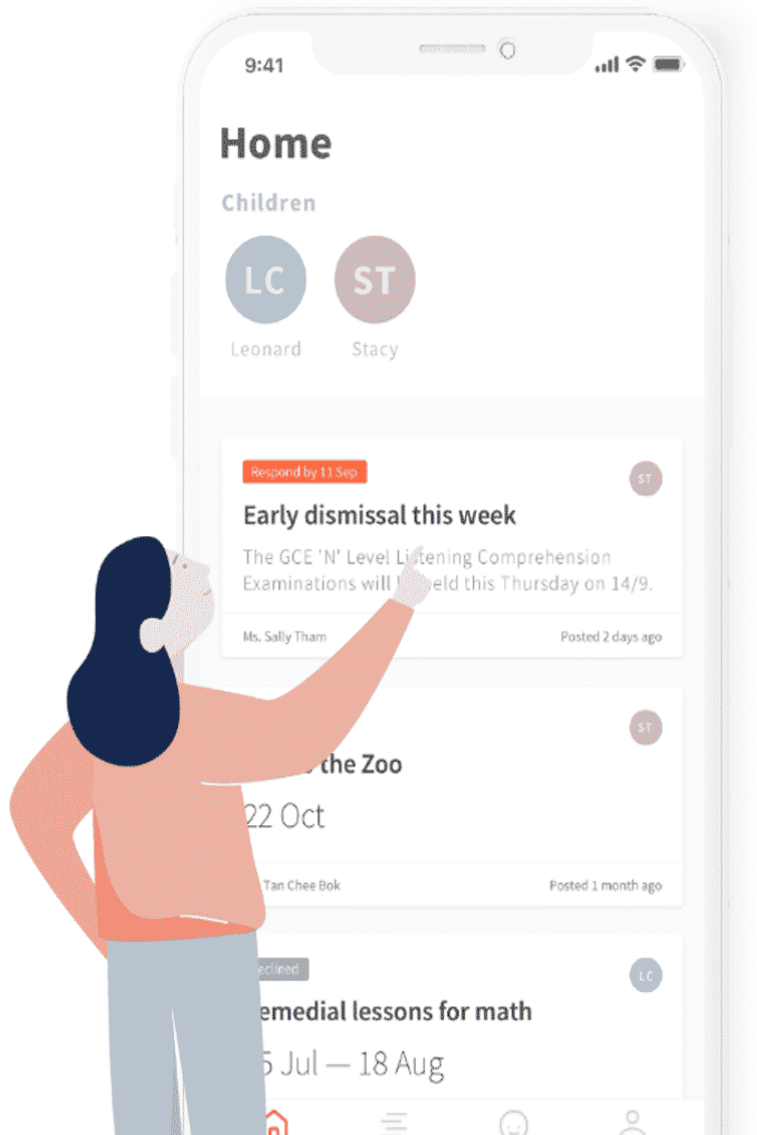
9:41

Home

Children

LC
Leonard

ST
Stacy

Respond by 11 Sep

ST

Early dismissal this week

The GCE 'N' Level Li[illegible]tening Comprehension Examinations will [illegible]eld this Thursday on 14/9.

Ms. Sally Tham

Posted 2 days ago

ST

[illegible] the Zoo

22 Oct

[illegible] Tan Chee Bok

Posted 1 month ago

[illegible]eclined

LC

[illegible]emedial lessons for math

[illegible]5 Jul — 18 Aug